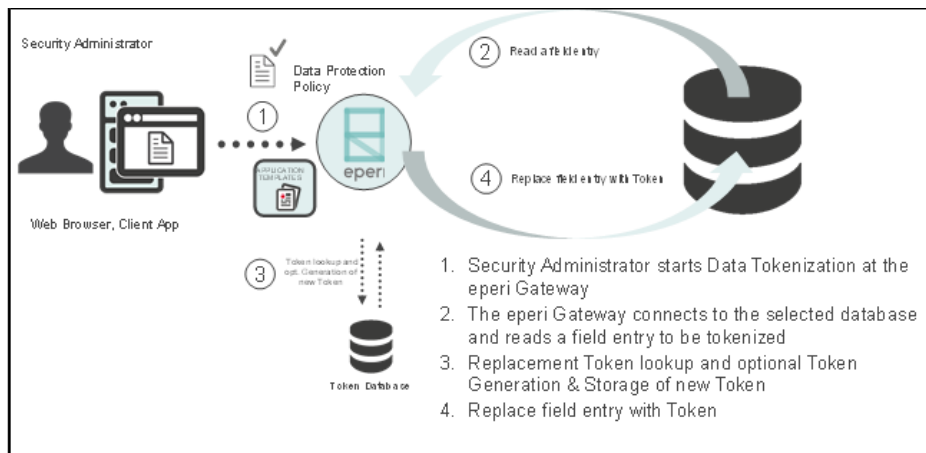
Security Administrator

Data Protection Policy

1

2 Read a field entry

eperi

APPLICATION TEMPLATES

4 Replace field entry with Token

Web Browser, Client App

3 Token lookup and opt. Generation of new Token

Token Database

1. Security Administrator starts Data Tokenization at the eperi Gateway
2. The eperi Gateway connects to the selected database and reads a field entry to be tokenized
3. Replacement Token lookup and optional Token Generation & Storage of new Token
4. Replace field entry with Token